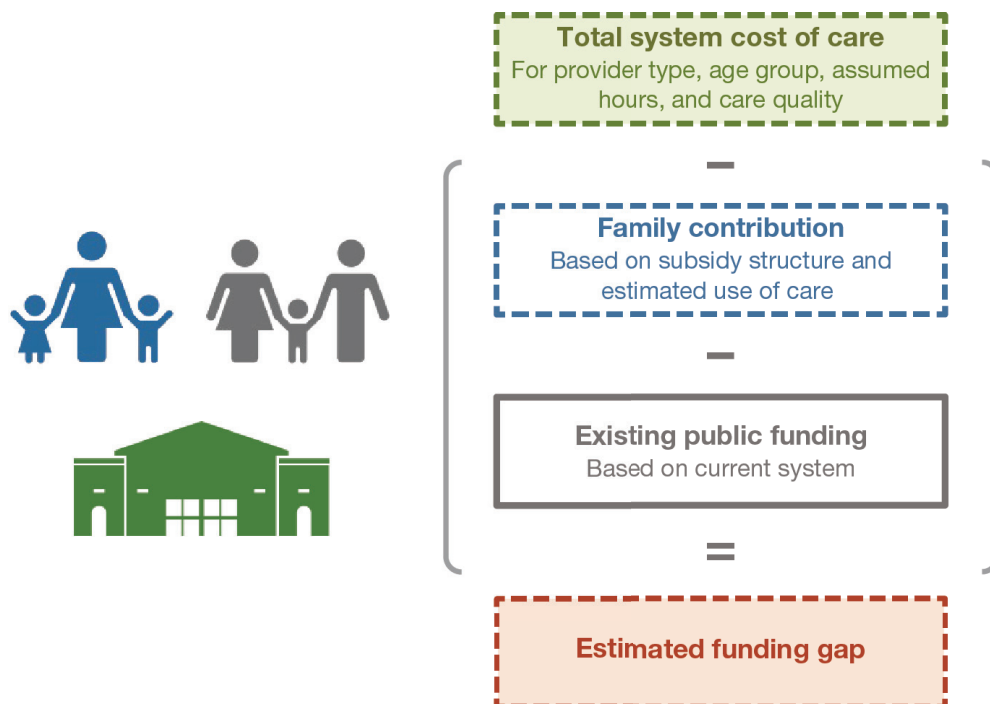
Total system cost of care
For provider type, age group, assumed hours, and care quality

–

Family contribution
Based on subsidy structure and estimated use of care

–

Existing public funding
Based on current system

=

Estimated funding gap